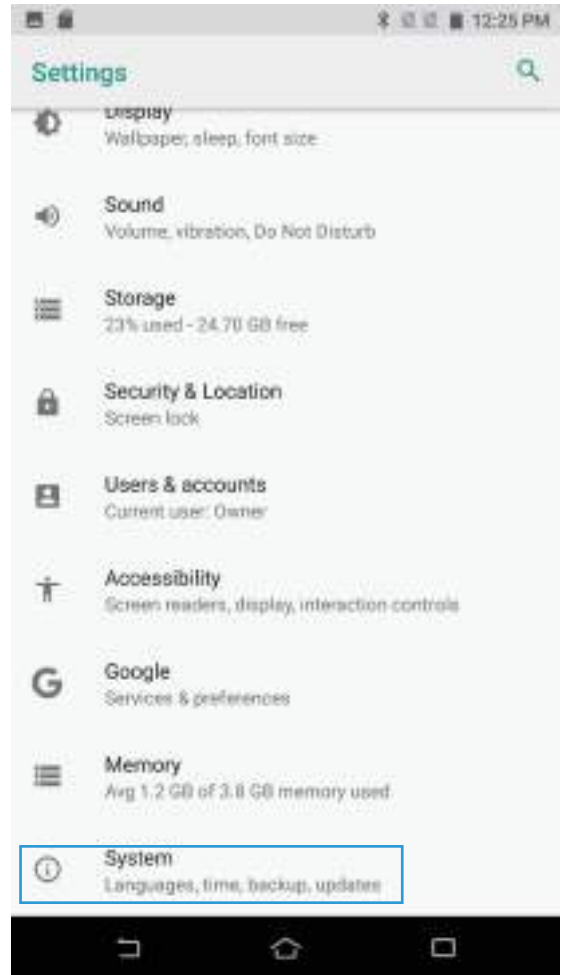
12:25 PM

Settings

Display
Wallpaper, sleep, font size

Sound
Volume, vibration, Do Not Disturb

Storage
23% used - 24.70 GB free

Security & Location
Screen lock

Users & accounts
Current user: Owner

Accessibility
Screen readers, display, interaction controls

Google
Services & preferences

Memory
Avg 1.2 GB of 3.8 GB memory used

System
Languages, time, backup, updates